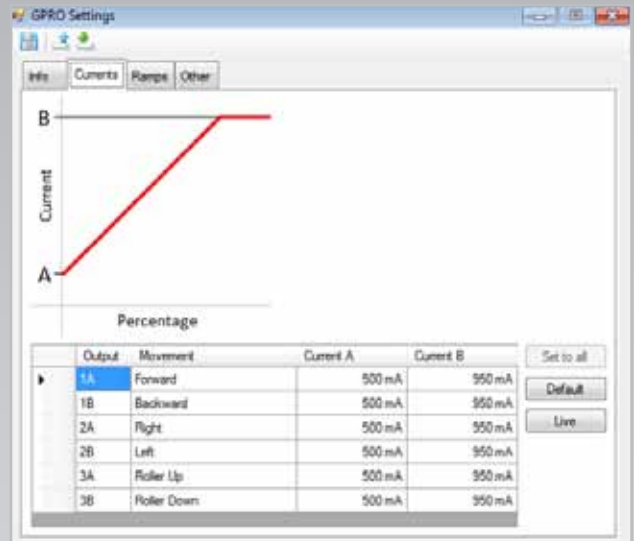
GPRO Settings

Info | Currents | Ramps | Other

B
A
Current
Percentage

| | Output | Movement | Current A | Current B |
|---|---|---|---|---|
| ▶ | 1A | Forward | 500 mA | 950 mA |
| | 1B | Backward | 500 mA | 950 mA |
| | 2A | Right | 500 mA | 950 mA |
| | 2B | Left | 500 mA | 950 mA |
| | 3A | Roller Up | 500 mA | 950 mA |
| | 3B | Roller Down | 500 mA | 950 mA |

Set to all
Default
Live